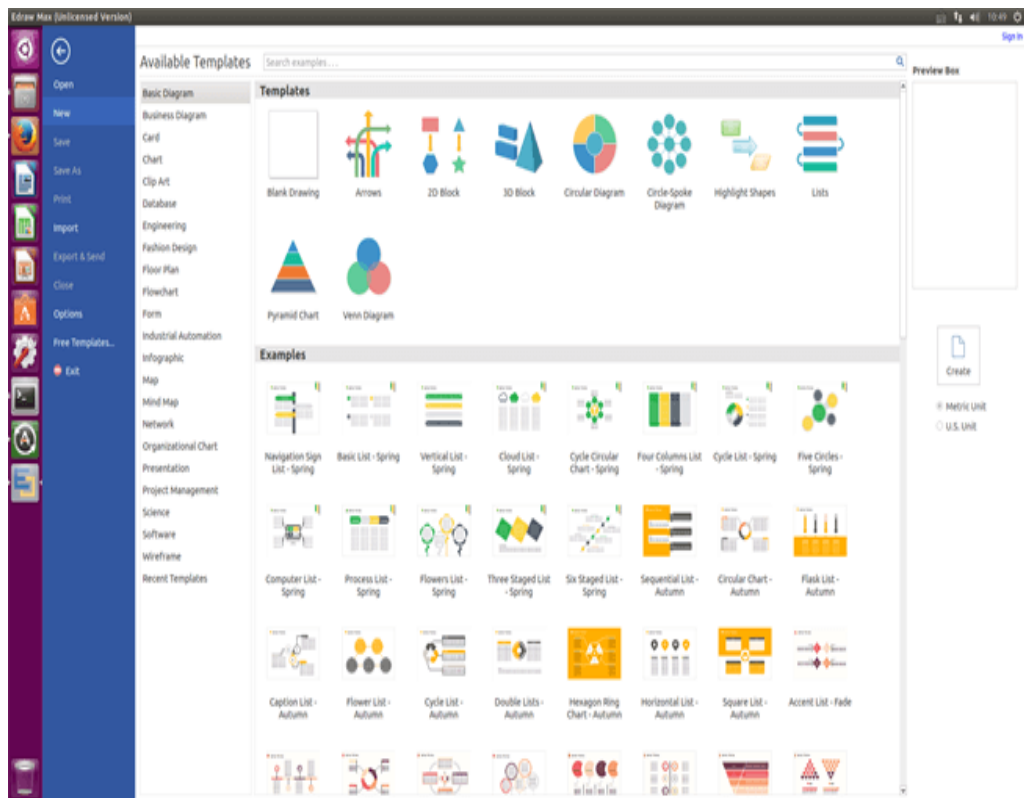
Edraw Max (Unlicensed Version)

10:49

Sign In

Open
New
Save
Save As
Print
Import
Export & Send
Close
Options
Free Templates...
Exit

Available Templates

Search examples ...

Basic Diagram
Business Diagram
Card
Chart
Clip Art
Database
Engineering
Fashion Design
Floor Plan
Flowchart
Form
Industrial Automation
Infographic
Map
Mind Map
Network
Organizational Chart
Presentation
Project Management
Science
Software
Wireframe
Recent Templates

Templates

Blank Drawing
Arrows
2D Block
3D Block
Circular Diagram
Circle-Spoke Diagram
Highlight Shapes
Lists
Pyramid Chart
Venn Diagram

Examples

Navigation Sign List - Spring
Basic List - Spring
Vertical List - Spring
Cloud List - Spring
Cycle Circular Chart - Spring
Four Columns List - Spring
Cycle List - Spring
Five Circles - Spring
Computer List - Spring
Process List - Spring
Flowers List - Spring
Three Staged List - Spring
Six Staged List - Spring
Sequential List - Autumn
Circular Chart - Autumn
Flask List - Autumn
Caption List - Autumn
Flower List - Autumn
Cycle List - Autumn
Double Lists - Autumn
Hexagon Ring Chart - Autumn
Horizontal List - Autumn
Square List - Autumn
Accent List - Fade

Preview Box

Create

Metric Unit
U.S. Unit